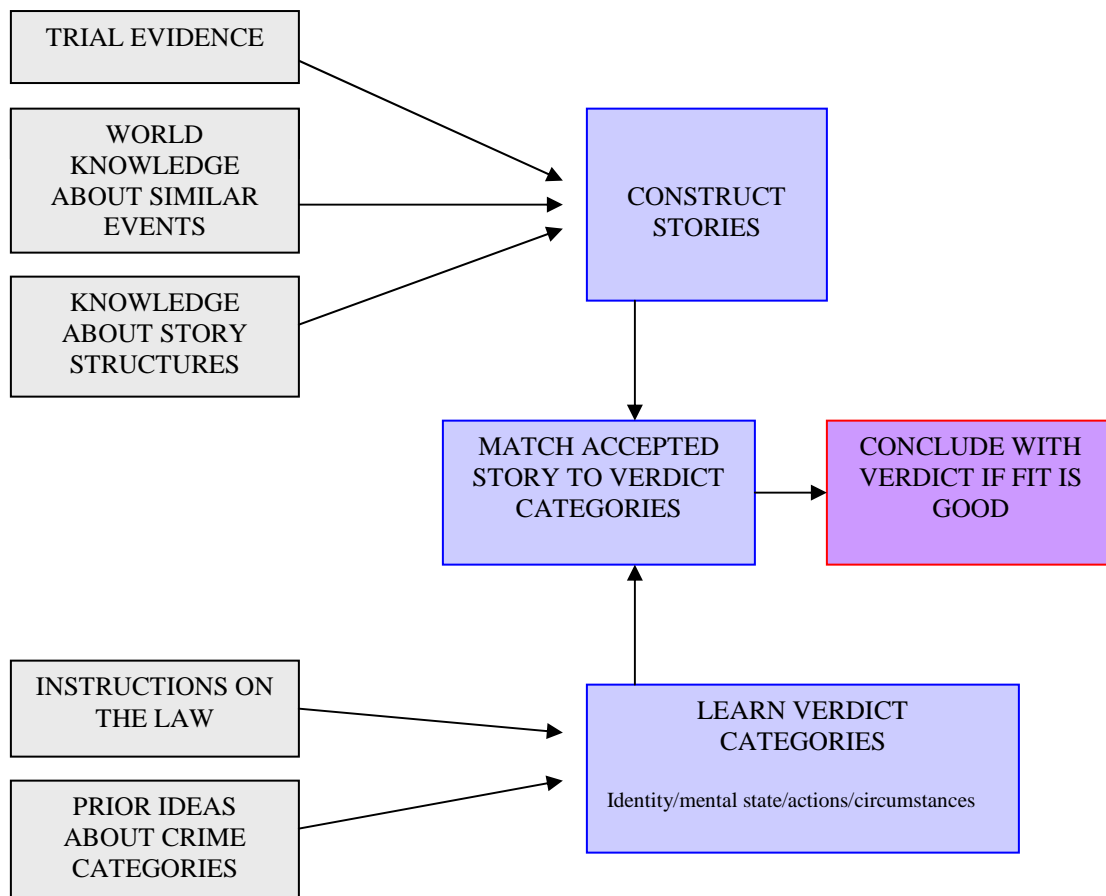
TRIAL EVIDENCE

WORLD KNOWLEDGE ABOUT SIMILAR EVENTS

KNOWLEDGE ABOUT STORY STRUCTURES

CONSTRUCT STORIES

MATCH ACCEPTED STORY TO VERDICT CATEGORIES

CONCLUDE WITH VERDICT IF FIT IS GOOD

INSTRUCTIONS ON THE LAW

PRIOR IDEAS ABOUT CRIME CATEGORIES

LEARN VERDICT CATEGORIES

Identity/mental state/actions/circumstances